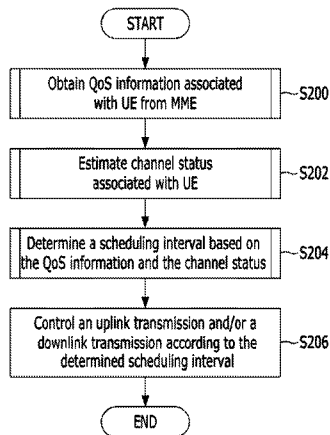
START

Obtain QoS information associated with UE from MME

S200

Estimate channel status associated with UE

S202

Determine a scheduling interval based on the QoS information and the channel status

S204

Control an uplink transmission and/or a downlink transmission according to the determined scheduling interval

S206

END